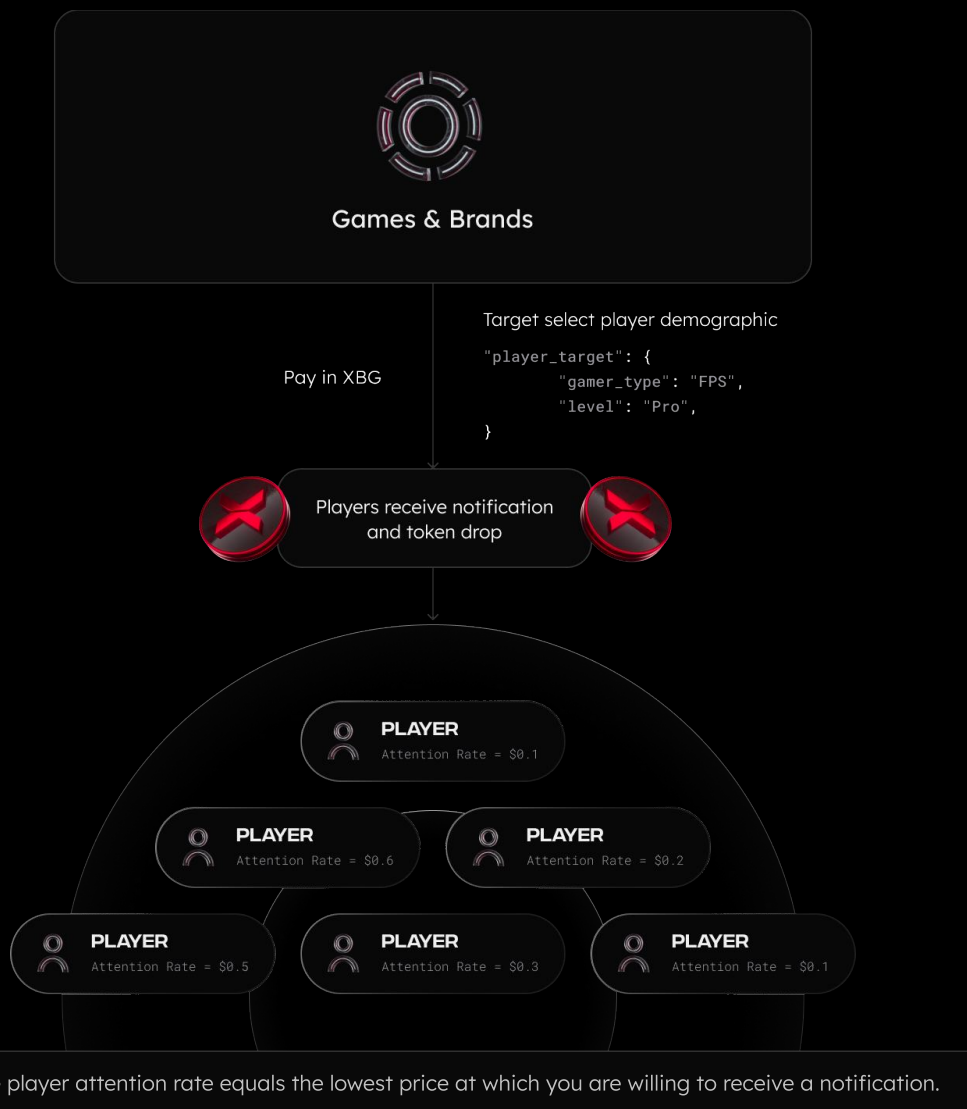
Games & Brands

Pay in XBG

Target select player demographic

"player_target": {
"gamer_type": "FPS",
"level": "Pro",
}

Players receive notification and token drop

PLAYER
Attention Rate = $0.1

PLAYER
Attention Rate = $0.6

PLAYER
Attention Rate = $0.2

PLAYER
Attention Rate = $0.5

PLAYER
Attention Rate = $0.3

PLAYER
Attention Rate = $0.1

player attention rate equals the lowest price at which you are willing to receive a notification.